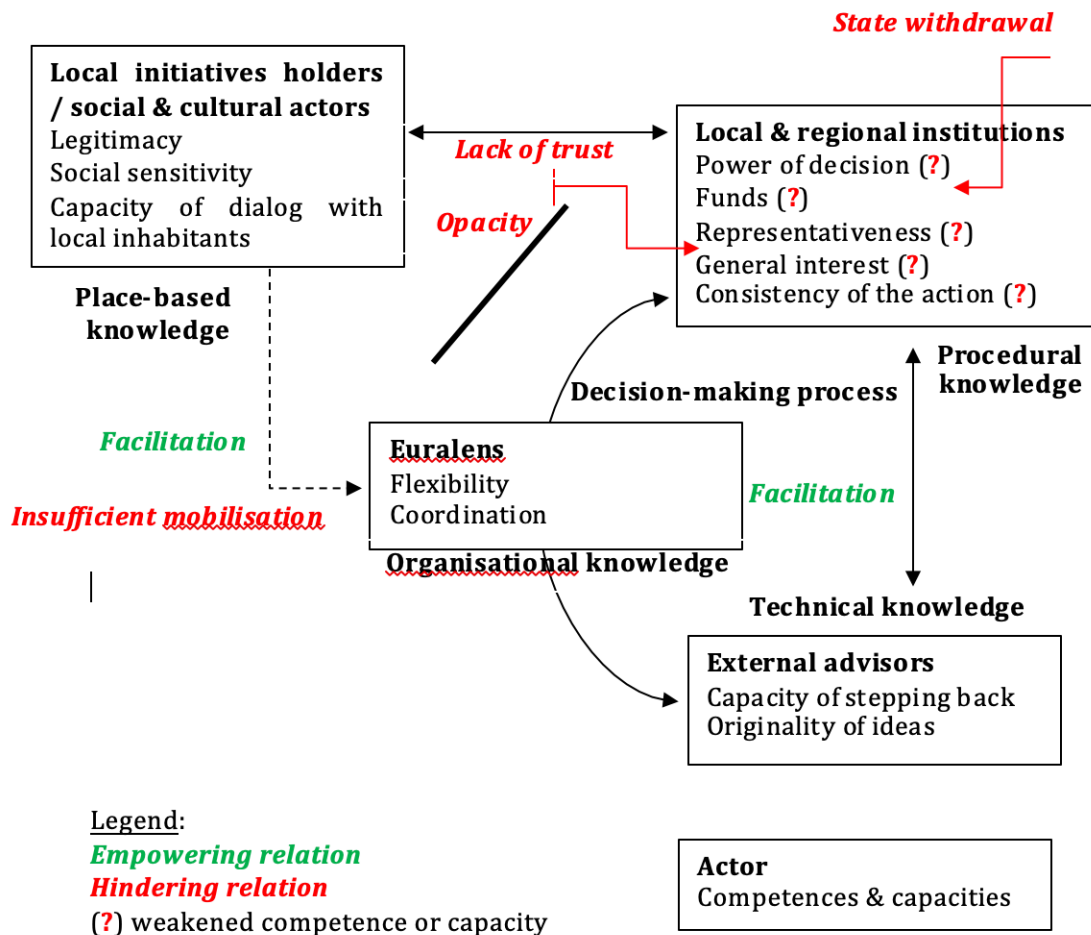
State withdrawal

Local initiatives holders / social & cultural actors
Legitimacy
Social sensitivity
Capacity of dialog with local inhabitants

Lack of trust

Local & regional institutions
Power of decision (?)
Funds (?)
Representativeness (?)
General interest (?)
Consistency of the action (?)

Opacity

Place-based knowledge

Procedural knowledge

Decision-making process

Facilitation

Euralens
Flexibility
Coordination

Facilitation

Insufficient mobilisation

Organisational knowledge

Technical knowledge

External advisors
Capacity of stepping back
Originality of ideas

Legend:
Empowering relation
Hindering relation
(?) weakened competence or capacity

Actor
Competences & capacities